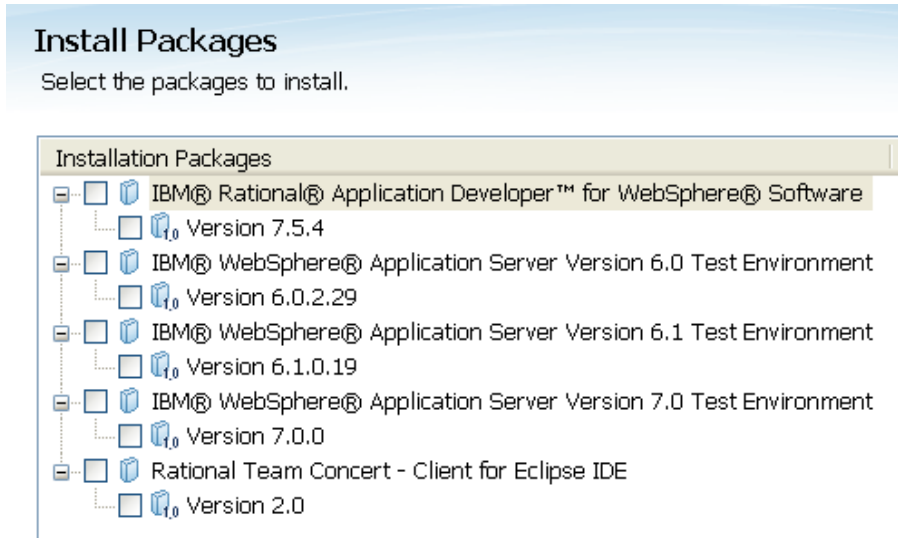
Install Packages
Select the packages to install.

Installation Packages

IBM® Rational® Application Developer™ for WebSphere® Software
Version 7.5.4
IBM® WebSphere® Application Server Version 6.0 Test Environment
Version 6.0.2.29
IBM® WebSphere® Application Server Version 6.1 Test Environment
Version 6.1.0.19
IBM® WebSphere® Application Server Version 7.0 Test Environment
Version 7.0.0
Rational Team Concert - Client for Eclipse IDE
Version 2.0